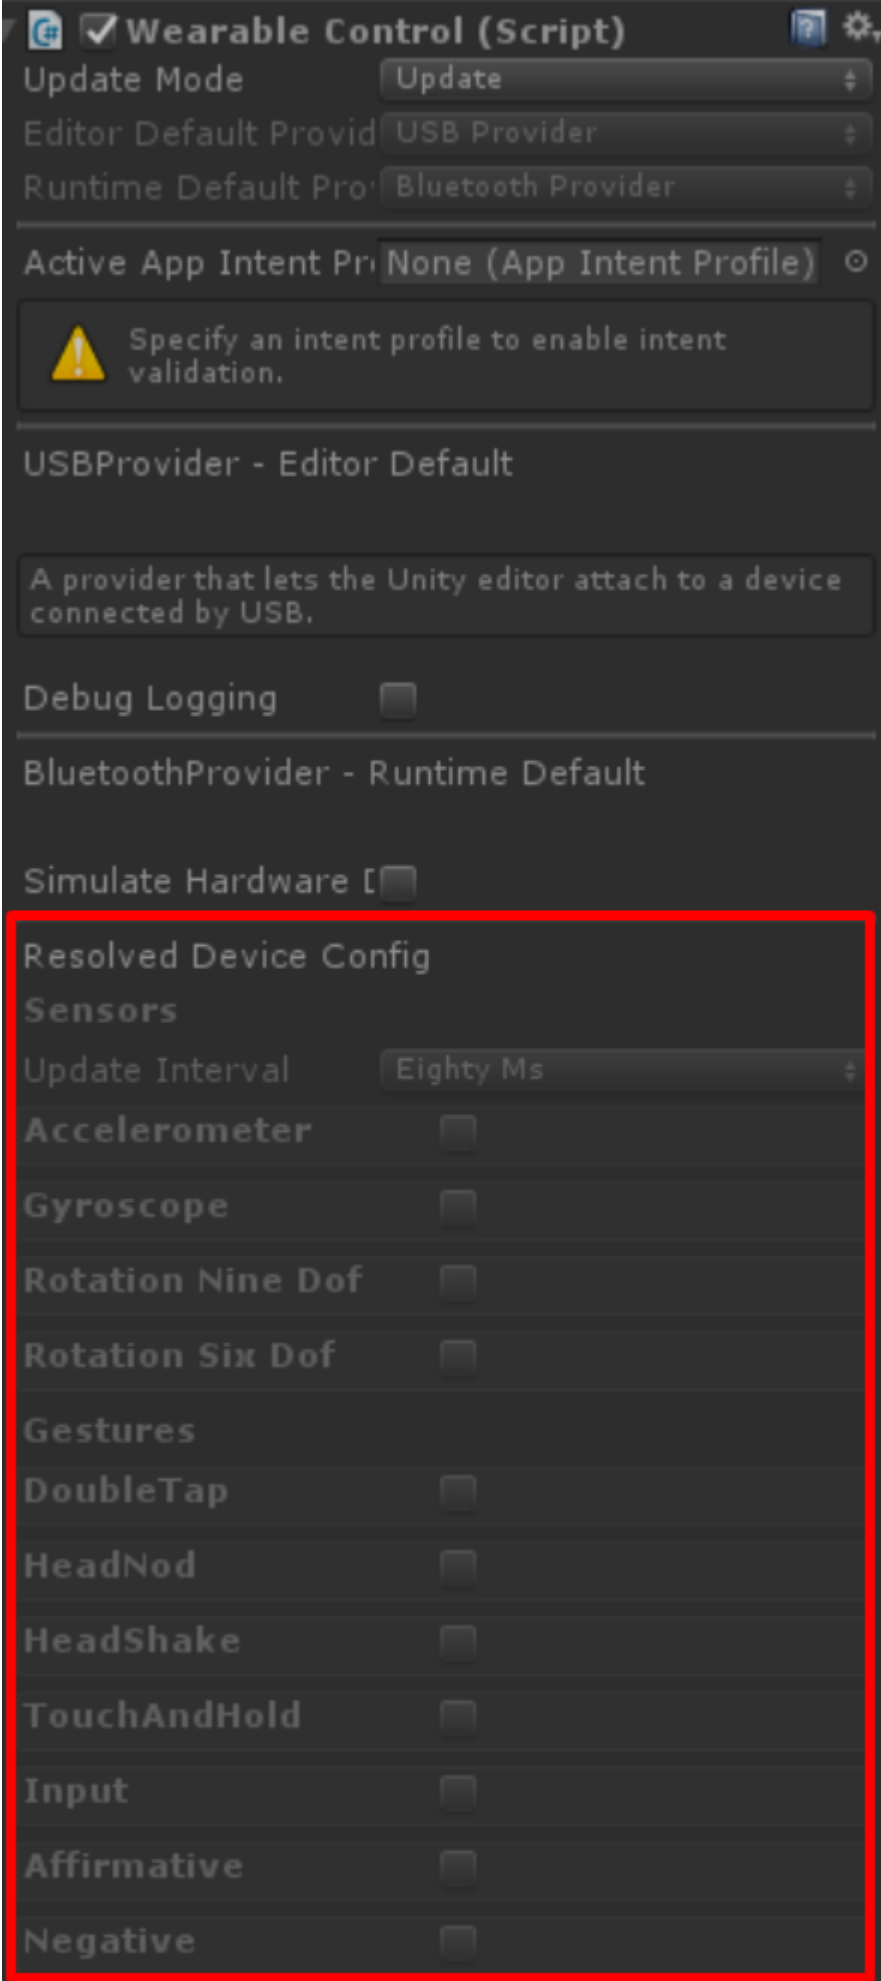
Wearable Control (Script)

Update Mode Update

Editor Default Provid USB Provider

Runtime Default Pro Bluetooth Provider

Active App Intent Pr None (App Intent Profile)

Specify an intent profile to enable intent validation.

USBProvider - Editor Default

A provider that lets the Unity editor attach to a device connected by USB.

Debug Logging

BluetoothProvider - Runtime Default

Simulate Hardware [

Resolved Device Config

Sensors

Update Interval Eighty Ms

Accelerometer

Gyroscope

Rotation Nine Dof

Rotation Six Dof

Gestures

DoubleTap

HeadNod

HeadShake

TouchAndHold

Input

Affirmative

Negative